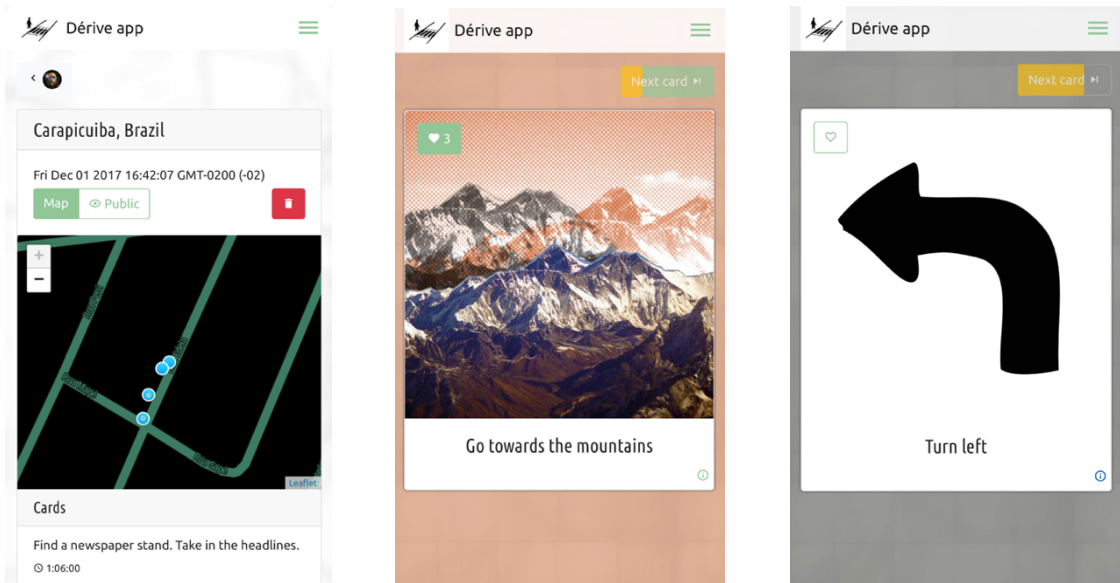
Dérive app

Carapicuiba, Brazil

Fri Dec 01 2017 16:42:07 GMT-0200 (-02)

Map Public

+
−

Leaflet

Cards

Find a newspaper stand. Take in the headlines.

1:06:00

Dérive app

Next card

3

Go towards the mountains

Dérive app

Next card

Turn left